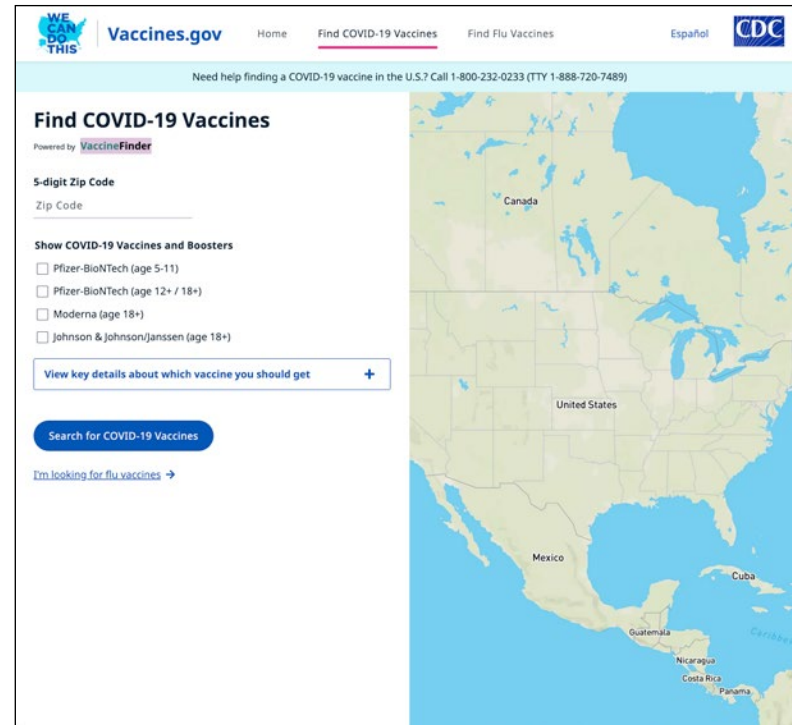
WE CAN DO THIS

Vaccines.gov

Home

Find COVID-19 Vaccines

Find Flu Vaccines

Español

CDC

Need help finding a COVID-19 vaccine in the U.S.? Call 1-800-232-0233 (TTY 1-888-720-7489)

Find COVID-19 Vaccines

Powered by VaccineFinder

5-digit Zip Code

Zip Code

Show COVID-19 Vaccines and Boosters

Pfizer-BioNTech (age 5-11)

Pfizer-BioNTech (age 12+ / 18+)

Moderna (age 18+)

Johnson & Johnson/Janssen (age 18+)

View key details about which vaccine you should get +

Search for COVID-19 Vaccines

I'm looking for flu vaccines →

Canada

United States

Mexico

Cuba

Guatemala

Caribbean

Nicaragua

Costa Rica

Panama